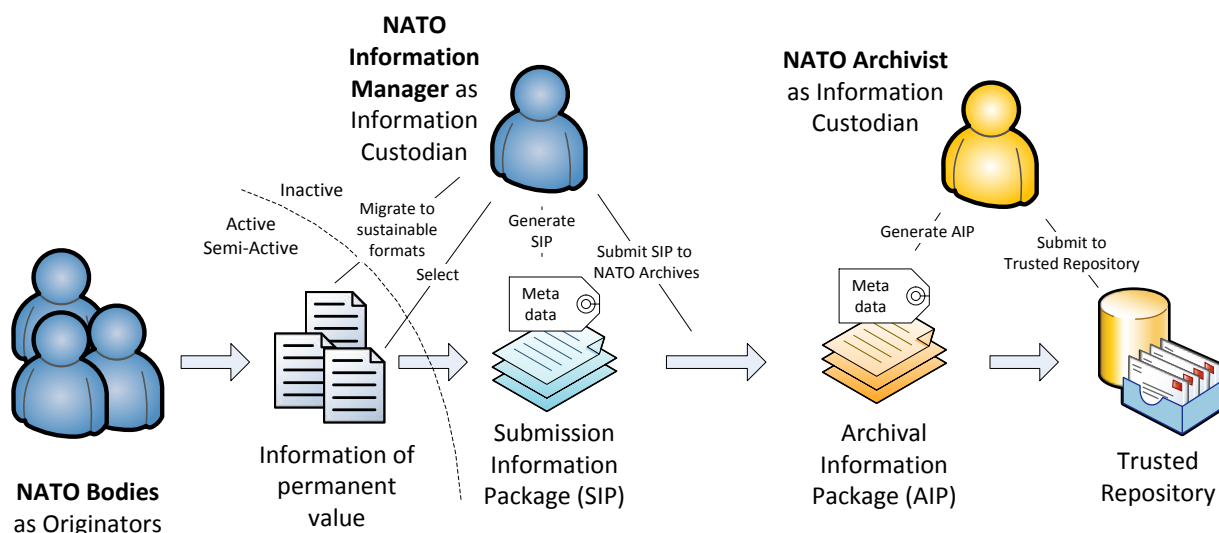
NATO Information Manager as Information Custodian

NATO Archivist as Information Custodian

Inactive

Active

Semi-Active

Migrate to sustainable formats

Select

Generate SIP

Submit SIP to NATO Archives

Generate AIP

Submit to Trusted Repository

Meta data

Meta data

NATO Bodies as Originators

Information of permanent value

Submission Information Package (SIP)

Archival Information Package (AIP)

Trusted Repository